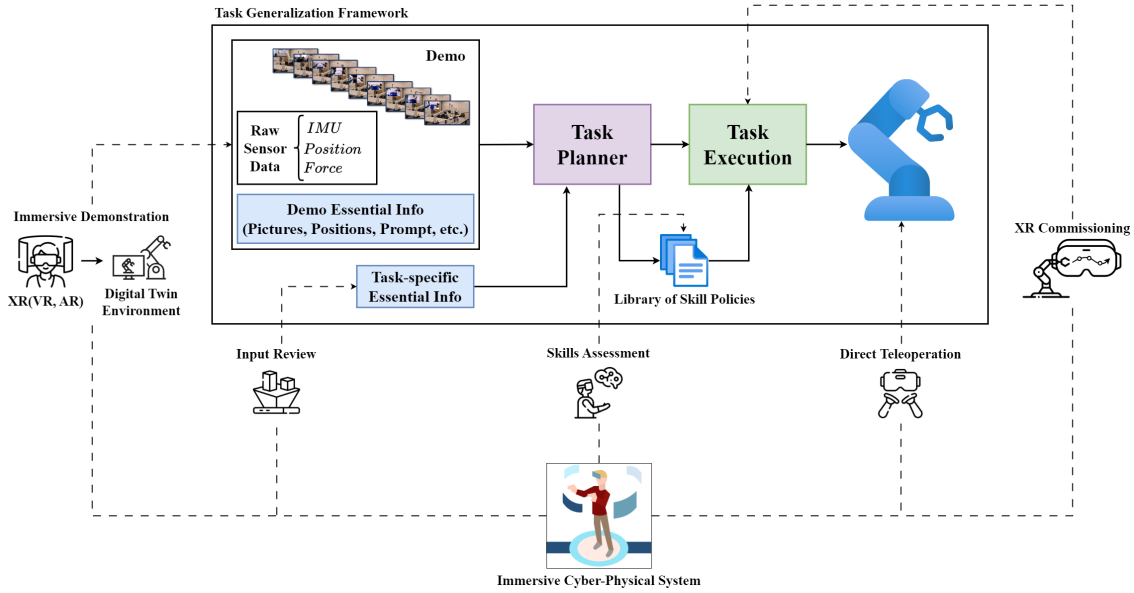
Task Generalization Framework

Demo

Raw Sensor Data
$IMU$
$Position$
$Force$

Demo Essential Info
(Pictures, Positions, Prompt, etc.)

Task Planner

Task Execution

Task-specific Essential Info

Library of Skill Policies

Immersive Demonstration

XR(VR, AR)

Digital Twin Environment

XR Commissioning

Input Review

Skills Assessment

Direct Teleoperation

Immersive Cyber-Physical System